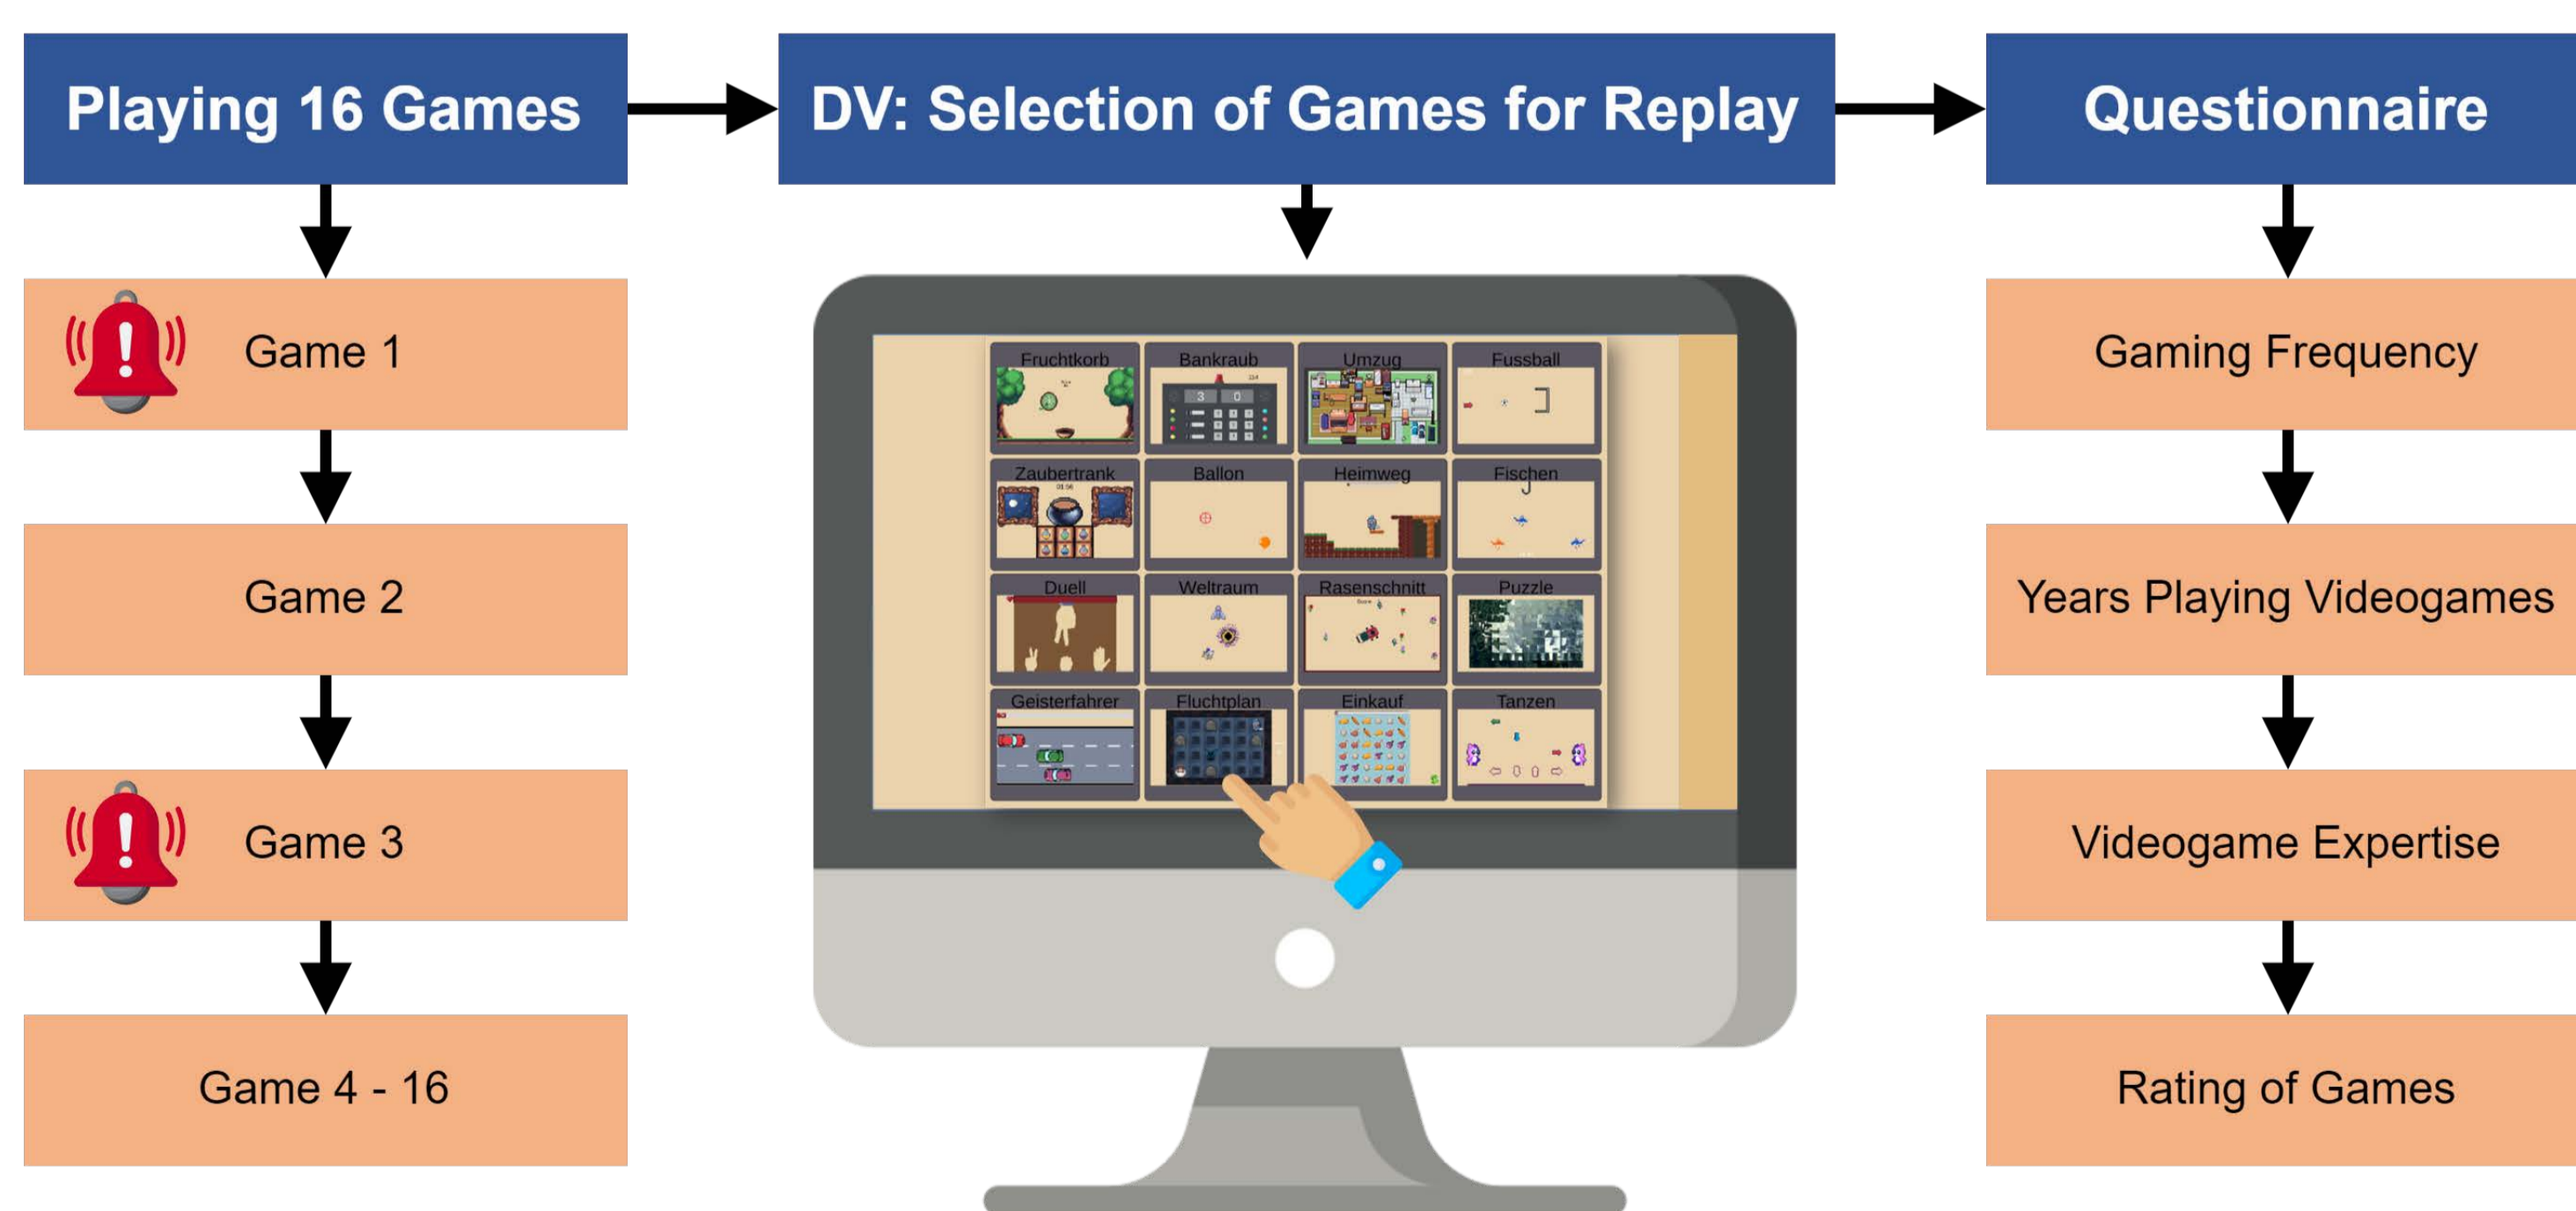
Playing 16 Games

DV: Selection of Games for Replay

Questionnaire

Game 1

Game 2

Game 3

Game 4 - 16

| Fruchtkorb | Bankraub | Umzug | Fussball |
|---|---|---|---|
| Zaubertrank | Ballon | Heimweg | Fischen |
| Duell | Weltraum | Rasenschnitt | Puzzle |
| Geisterfahrer | Fluchtplan | Einkauf | Tanzen |

Gaming Frequency

Years Playing Videogames

Videogame Expertise

Rating of Games